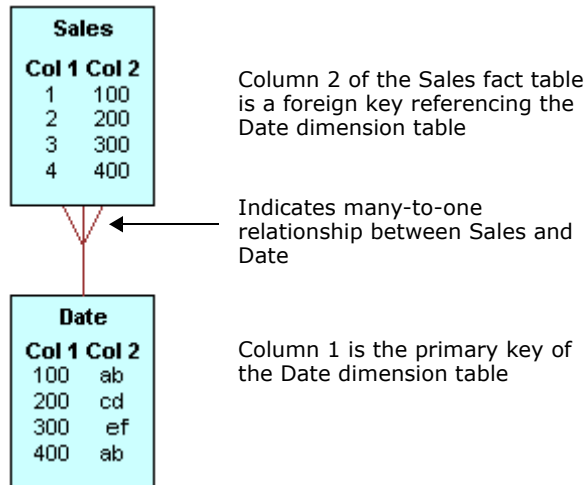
Sales

| Col 1 | Col 2 |
|---|---|
| 1 | 100 |
| 2 | 200 |
| 3 | 300 |
| 4 | 400 |

Column 2 of the Sales fact table is a foreign key referencing the Date dimension table

Indicates many-to-one relationship between Sales and Date

Date

| Col 1 | Col 2 |
|---|---|
| 100 | ab |
| 200 | cd |
| 300 | ef |
| 400 | ab |

Column 1 is the primary key of the Date dimension table